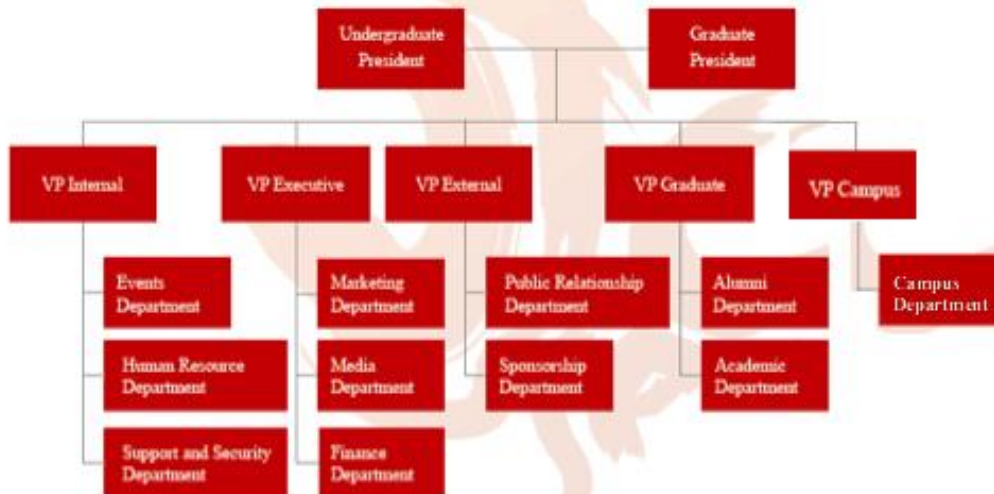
Undergraduate President

Graduate President

VP Internal

VP Executive

VP External

VP Graduate

VP Campus

Events Department

Human Resource Department

Support and Security Department

Marketing Department

Media Department

Finance Department

Public Relationship Department

Sponsorship Department

Alumni Department

Academic Department

Campus Department